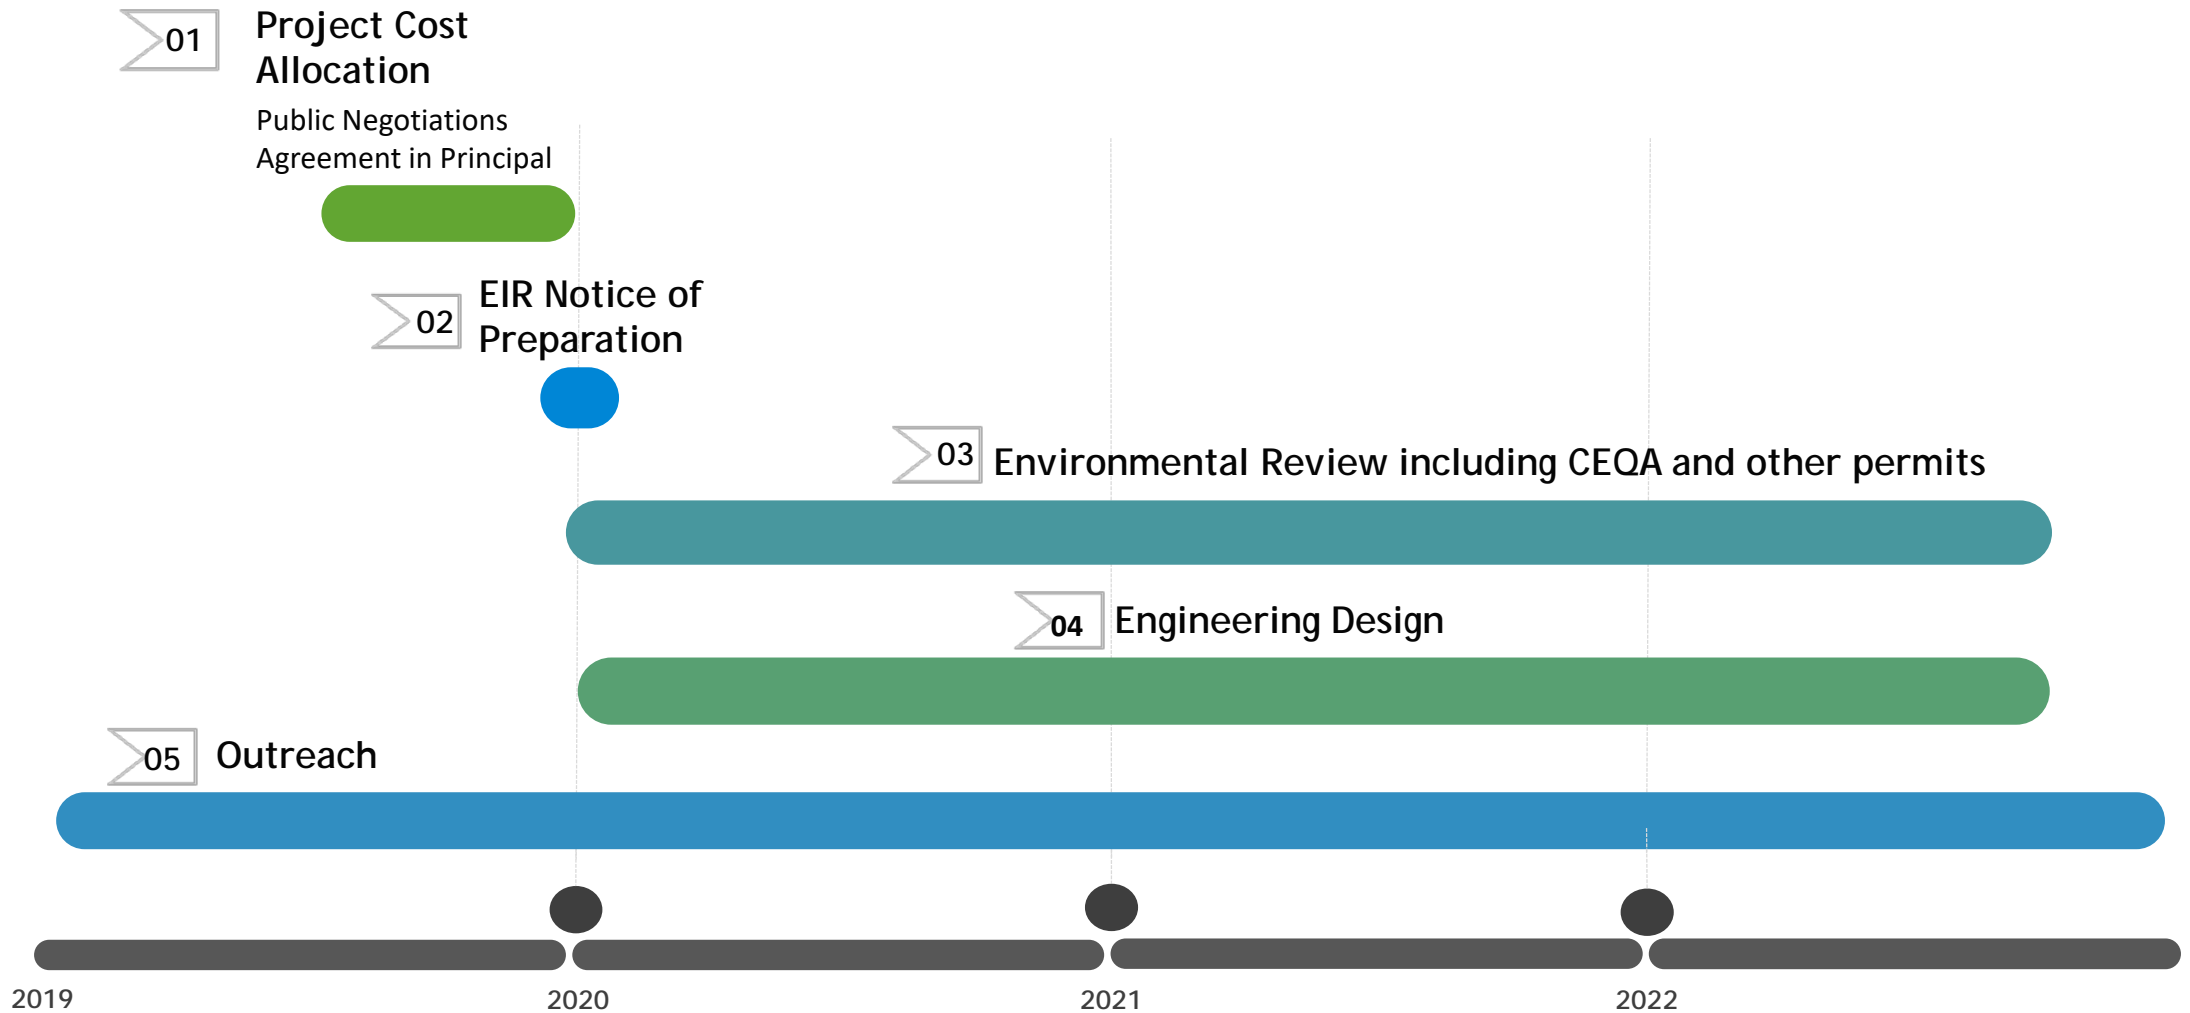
01 Project Cost Allocation

Public Negotiations
Agreement in Principal

02 EIR Notice of Preparation

03 Environmental Review including CEQA and other permits

04 Engineering Design

05 Outreach

2019
2020
2021
2022